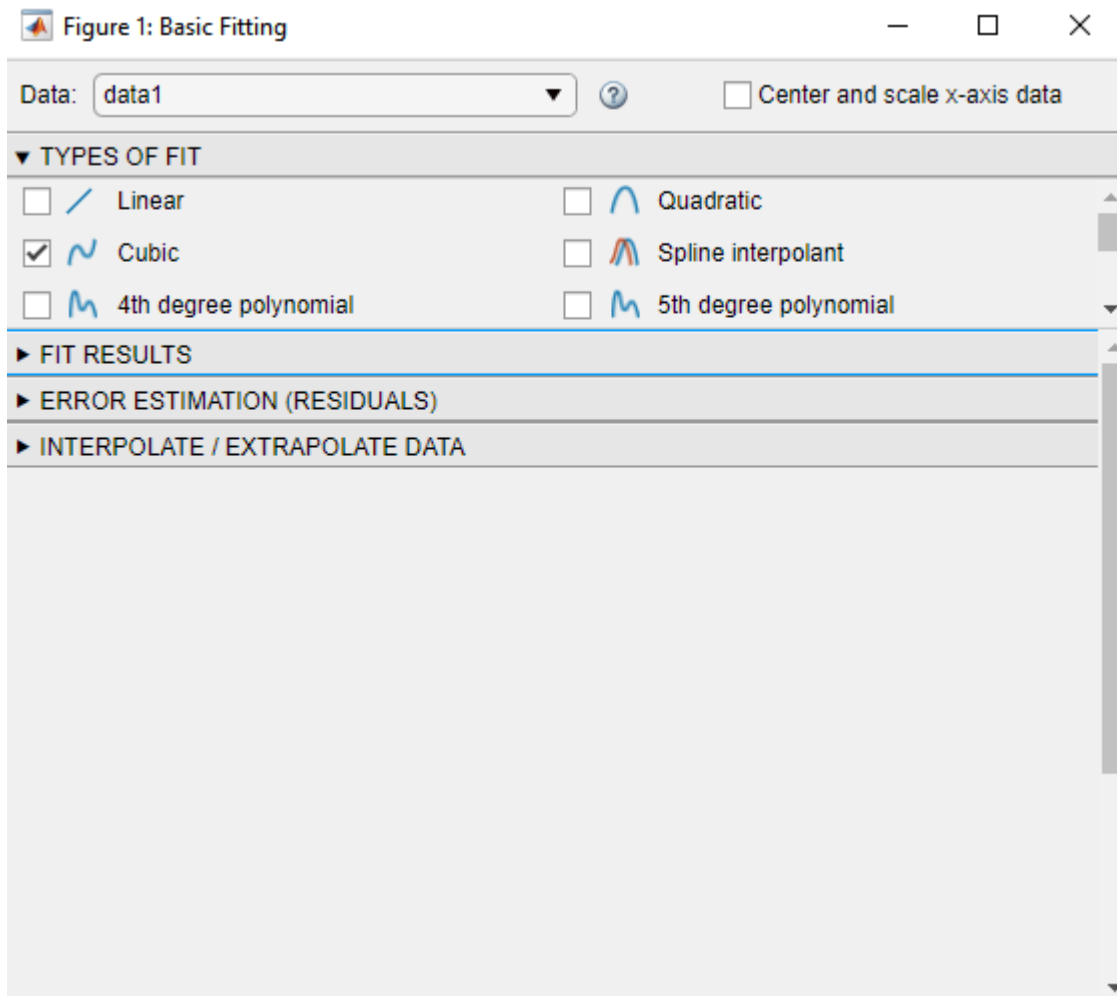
Figure 1: Basic Fitting

Data: data1

Center and scale x-axis data

▼ TYPES OF FIT

Linear

Quadratic

Cubic

Spline interpolant

4th degree polynomial

5th degree polynomial

▶ FIT RESULTS

▶ ERROR ESTIMATION (RESIDUALS)

▶ INTERPOLATE / EXTRAPOLATE DATA